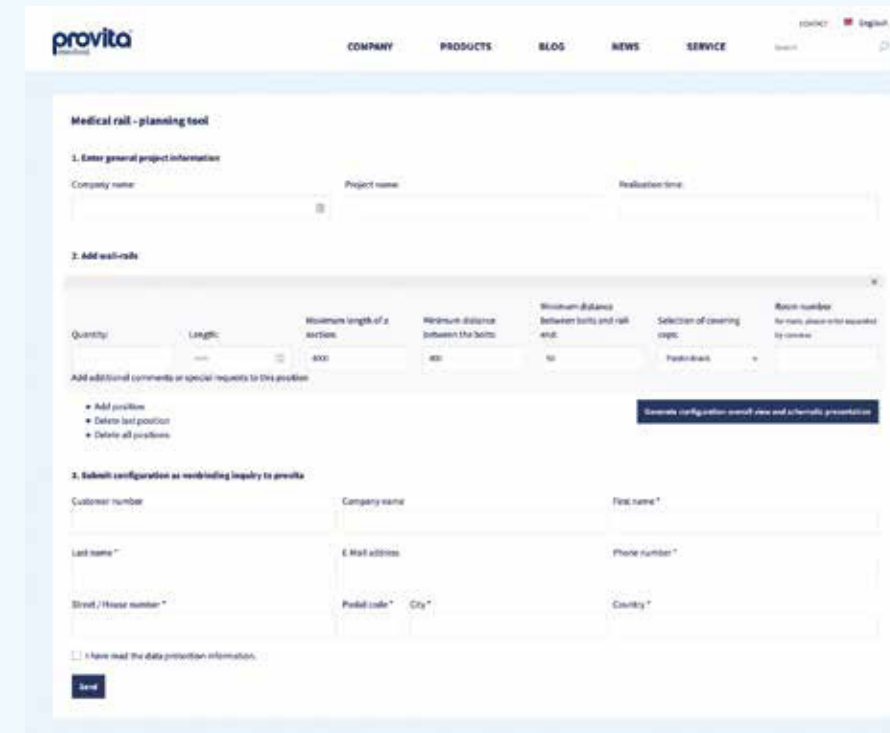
provita
medical

CONTACT English

COMPANY PRODUCTS BLOG NEWS SERVICE Search

Medical rail - planning tool

1. Enter general project information

Company name

Project name

Realisation time

2. Add wall-rails

×

Quantity

Length

Maximum length of a section

Minimum distance between the bolts

Minimum distance between bolts and rail end

Selection of covering caps

Room number
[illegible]

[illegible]

4000

400

50

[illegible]

Add additional comments or special requests to this position

• Add position
• Delete last position
• Delete all positions

Generate configuration overall view and schematic presentation

3. Submit configuration as nonbinding inquiry to provita

Customer number

Company name

First name *

Last name *

E-Mail address

Phone number *

Street / House number *

Postal code *

City *

Country *

I have read the data protection information.

Send